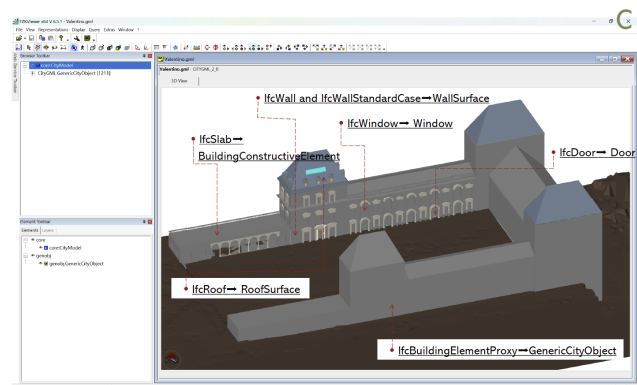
FZKViewer x64 V 6.5.1 - Valentino.gml
File View Representations Display Query Extras Window ?
Browser Toolbar
core:CityModel
CityGML GenericCityObject [1218]
Element Toolbar
Elements Layers
core
core:CityModel
genobj
genobj:GenericCityObject
Valentino.gml
Valentino.gml : CITYGML_2_0
3D View
IfcWall and IfcWallStandardCase→WallSurface
IfcSlab→ BuildingConstructiveElement
IfcWindow→ Window
IfcDoor→ Door
IfcRoof→ RoofSurface
IfcBuildingElementProxy→GenericCityObject